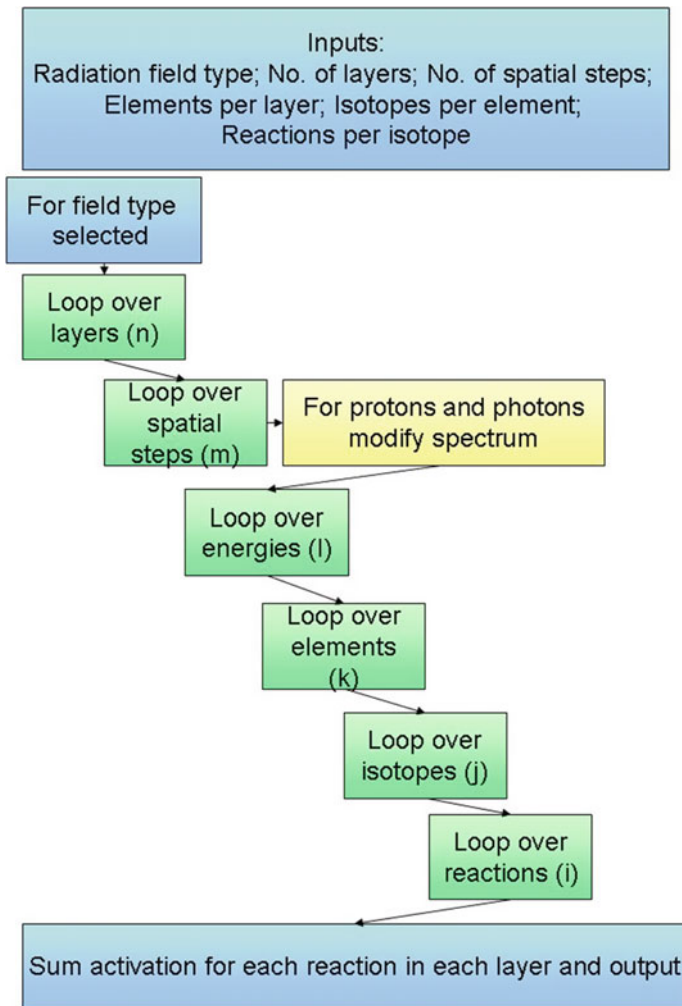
Inputs:
Radiation field type; No. of layers; No. of spatial steps;
Elements per layer; Isotopes per element;
Reactions per isotope

For field type selected

Loop over layers (n)

Loop over spatial steps (m)

For protons and photons modify spectrum

Loop over energies (l)

Loop over elements (k)

Loop over isotopes (j)

Loop over reactions (i)

Sum activation for each reaction in each layer and output